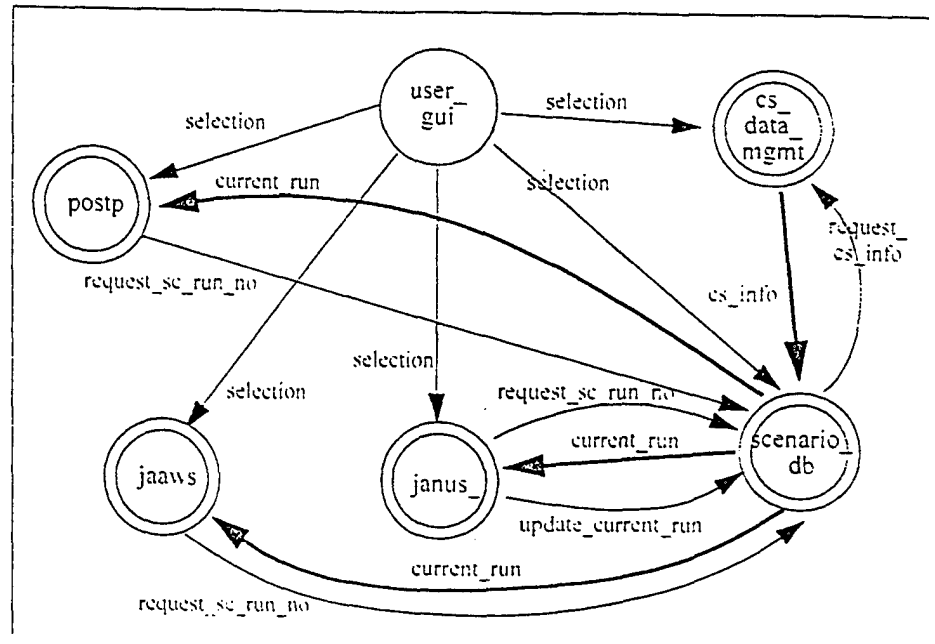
user_ gui

selection

selection

cs_ data_ mgmt

postp

current_run

selection

request_ cs_info

request_sc_run_no

cs_info

selection

selection

request_sc_run_no

current_run

scenario_ db

jaaws

janus_

update_current_run

current_run

request_sc_run_no